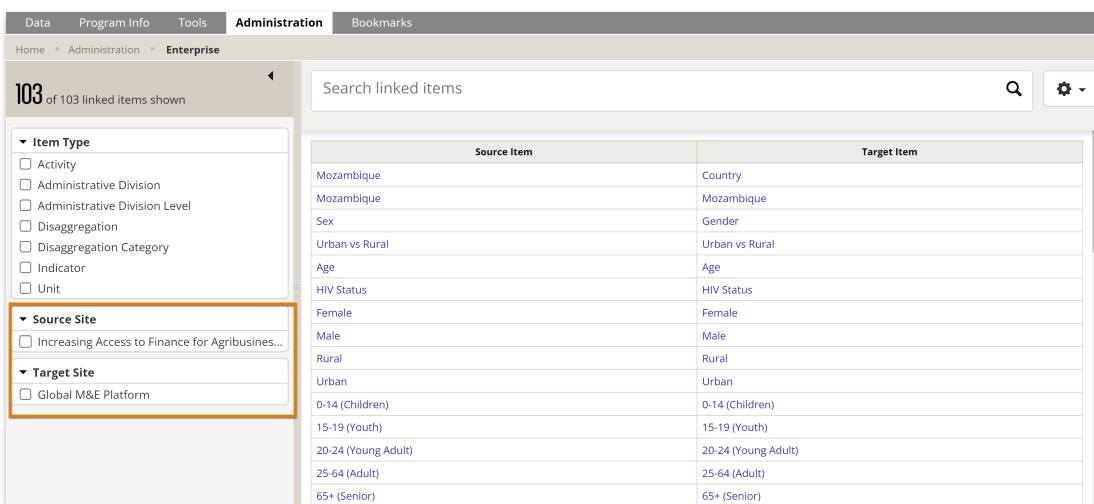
Data Program Info Tools Administration Bookmarks

Home ▸ Administration ▸ Enterprise

103 of 103 linked items shown

Search linked items

▾ Item Type
☐ Activity
☐ Administrative Division
☐ Administrative Division Level
☐ Disaggregation
☐ Disaggregation Category
☐ Indicator
☐ Unit

▾ Source Site
☐ Increasing Access to Finance for Agribusines...

▾ Target Site
☐ Global M&E Platform

| Source Item | Target Item |
|---|---|
| Mozambique | Country |
| Mozambique | Mozambique |
| Sex | Gender |
| Urban vs Rural | Urban vs Rural |
| Age | Age |
| HIV Status | HIV Status |
| Female | Female |
| Male | Male |
| Rural | Rural |
| Urban | Urban |
| 0-14 (Children) | 0-14 (Children) |
| 15-19 (Youth) | 15-19 (Youth) |
| 20-24 (Young Adult) | 20-24 (Young Adult) |
| 25-64 (Adult) | 25-64 (Adult) |
| 65+ (Senior) | 65+ (Senior) |